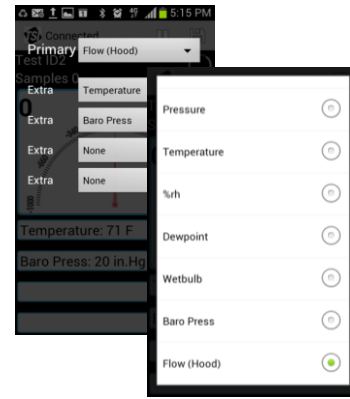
5:15 PM
Connected
Primary Flow (Hood)
Test ID2
Samples 0
0
Extra Temperature
Extra Baro Press
Extra None
Extra None
Temperature: 71 F
Baro Press: 20 in.Hg

Pressure
Temperature
%rh
Dewpoint
Wetbulb
Baro Press
Flow (Hood)